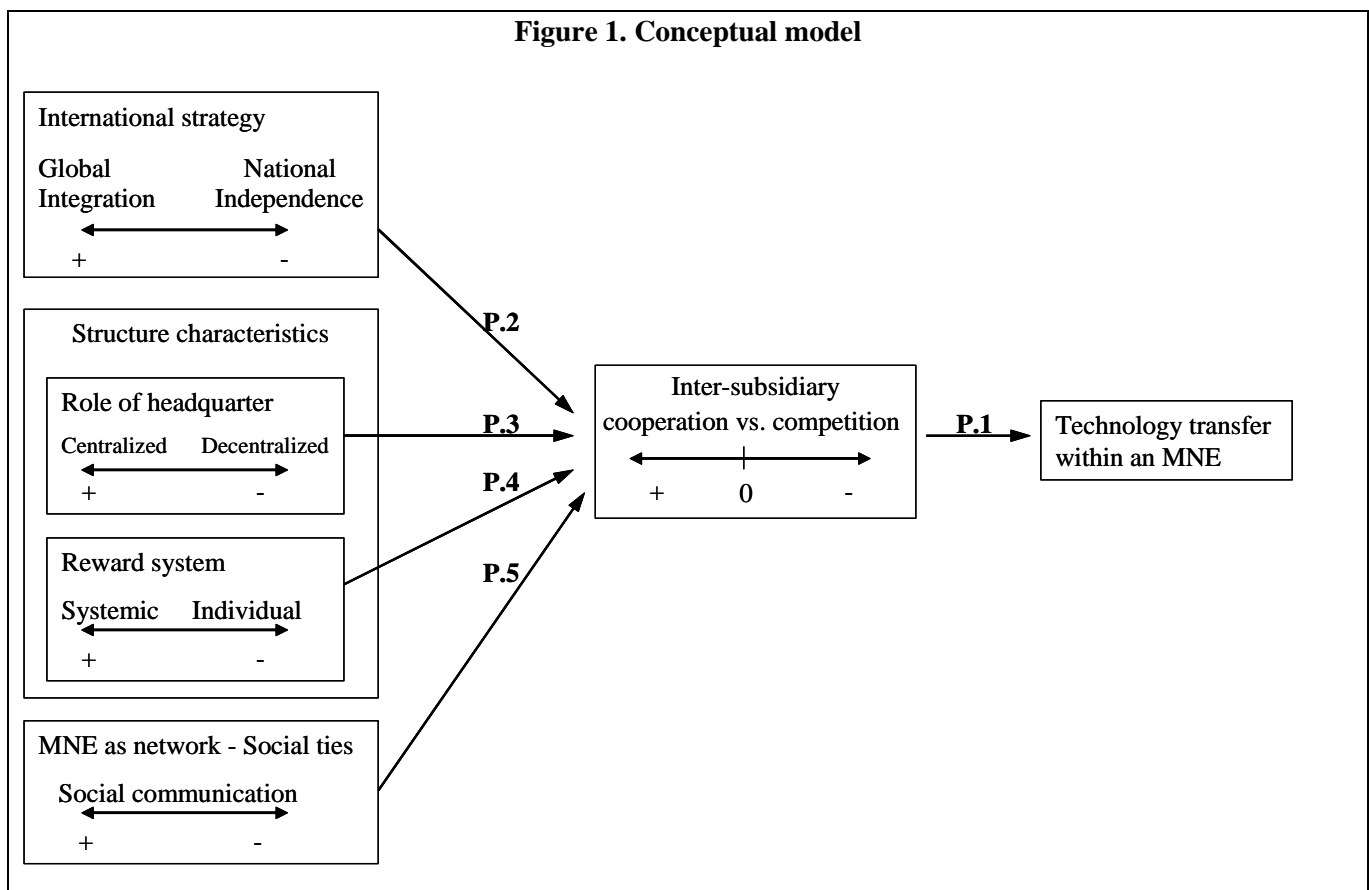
**Figure 1. Conceptual model**

International strategy

Global Integration

National Independence

+

-

Structure characteristics

Role of headquarter

Centralized

Decentralized

+

-

Reward system

Systemic

Individual

+

-

MNE as network - Social ties

Social communication

+

-

P.2

P.3

P.4

P.5

Inter-subsidiary cooperation vs. competition

+

0

-

P.1

Technology transfer within an MNE